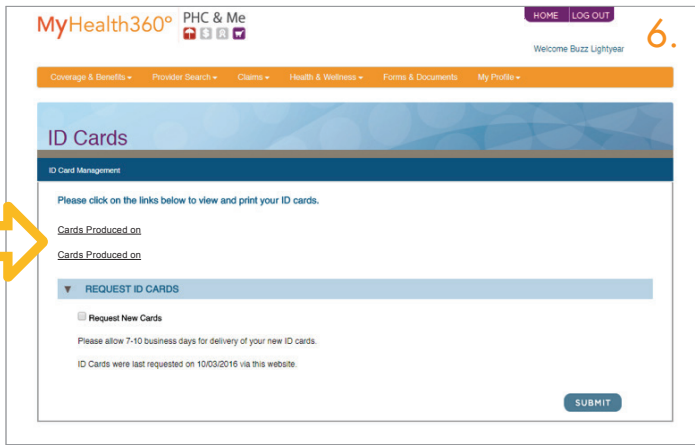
MyHealth360°

PHC & Me

HOME | LOG OUT

6.

Welcome Buzz Lightyear

Coverage & Benefits ▾ Provider Search ▾ Claims ▾ Health & Wellness ▾ Forms & Documents My Profile ▾

ID Cards

ID Card Management

Please click on the links below to view and print your ID cards.

Cards Produced on

Cards Produced on

▼ REQUEST ID CARDS

Request New Cards

Please allow 7-10 business days for delivery of your new ID cards.

ID Cards were last requested on 10/03/2016 via this website.

SUBMIT